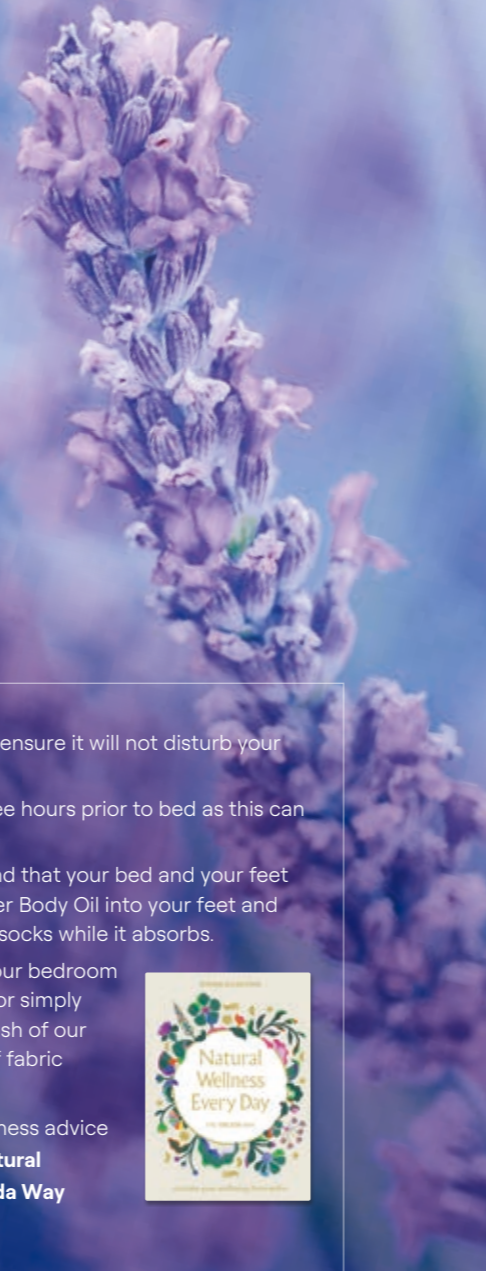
ensure it will not disturb your

ee hours prior to bed as this can

nd that your bed and your feet
er Body Oil into your feet and
socks while it absorbs.

ur bedroom
or simply
sh of our
f fabric

ness advice
tural
da Way

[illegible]

Natural Wellness Every Day

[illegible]

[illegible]